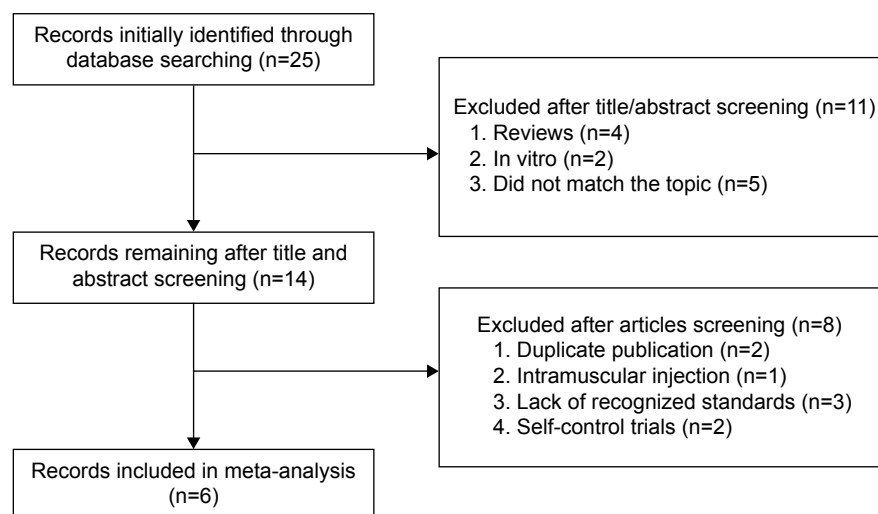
Records initially identified through database searching (n=25)

Excluded after title/abstract screening (n=11)
1. Reviews (n=4)
2. In vitro (n=2)
3. Did not match the topic (n=5)

Records remaining after title and abstract screening (n=14)

Excluded after articles screening (n=8)
1. Duplicate publication (n=2)
2. Intramuscular injection (n=1)
3. Lack of recognized standards (n=3)
4. Self-control trials (n=2)

Records included in meta-analysis (n=6)